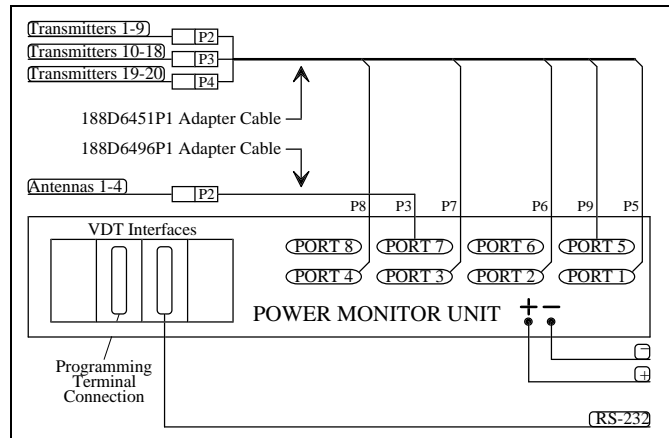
Transmitters 1-9
P2
Transmitters 10-18
P3
Transmitters 19-20
P4
188D6451P1 Adapter Cable
188D6496P1 Adapter Cable
Antennas 1-4
P2
P8
P3
P7
P6
P9
P5
VDT Interfaces
PORT 8
PORT 7
PORT 6
PORT 5
PORT 4
PORT 3
PORT 2
PORT 1
POWER MONITOR UNIT
+ −
−
+
Programming Terminal Connection
RS-232